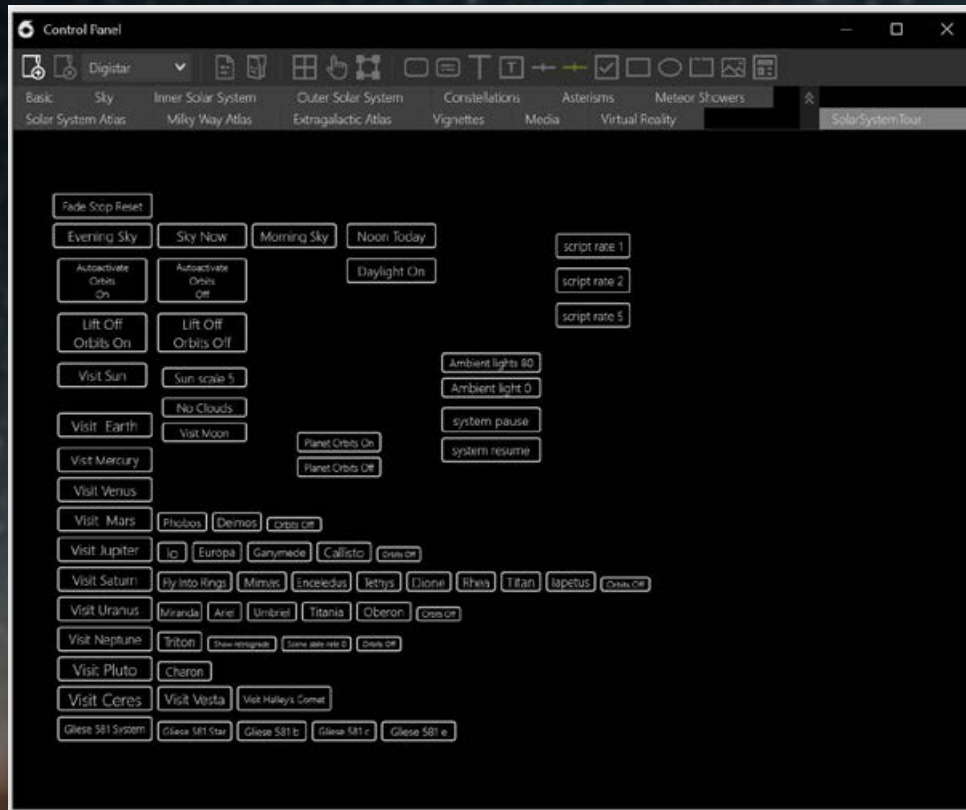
Control Panel

Digistar

Basic Sky Inner Solar System Outer Solar System Constellations Asterisms Meteor Showers
Solar System Atlas Milky Way Atlas Extragalactic Atlas Vignettes Media Virtual Reality SolarSystemTour

Fade Stop Reset

Evening Sky Sky Now Morning Sky Noon Today

script rate 1

Daylight On

Autoactivate Orbits On

Autoactivate Orbits Off

script rate 2

script rate 5

Lift Off Orbits On

Lift Off Orbits Off

Ambient lights 80

Visit Sun

Sun scale 5

Ambient light 0

No Clouds

system pause

Visit Earth

Visit Moon

Planet Orbits On

system resume

Planet Orbits Off

Visit Mercury

Visit Venus

Visit Mars Phobos Deimos Orbits Off

Visit Jupiter Io Europa Ganymede Callisto Orbits Off

Visit Saturn Fly Into Rings Mimas Enceladus Tethys Dione Rhea Titan Iapetus Orbits Off

Visit Uranus Miranda Ariel Umbriel Titania Oberon Orbits Off

Visit Neptune Triton Show retrograde Scene date rate 0 Orbits Off

Visit Pluto Charon

Visit Ceres Visit Vesta Visit Halley's Comet

Gliese 581 System Gliese 581 Star Gliese 581 b Gliese 581 c Gliese 581 e